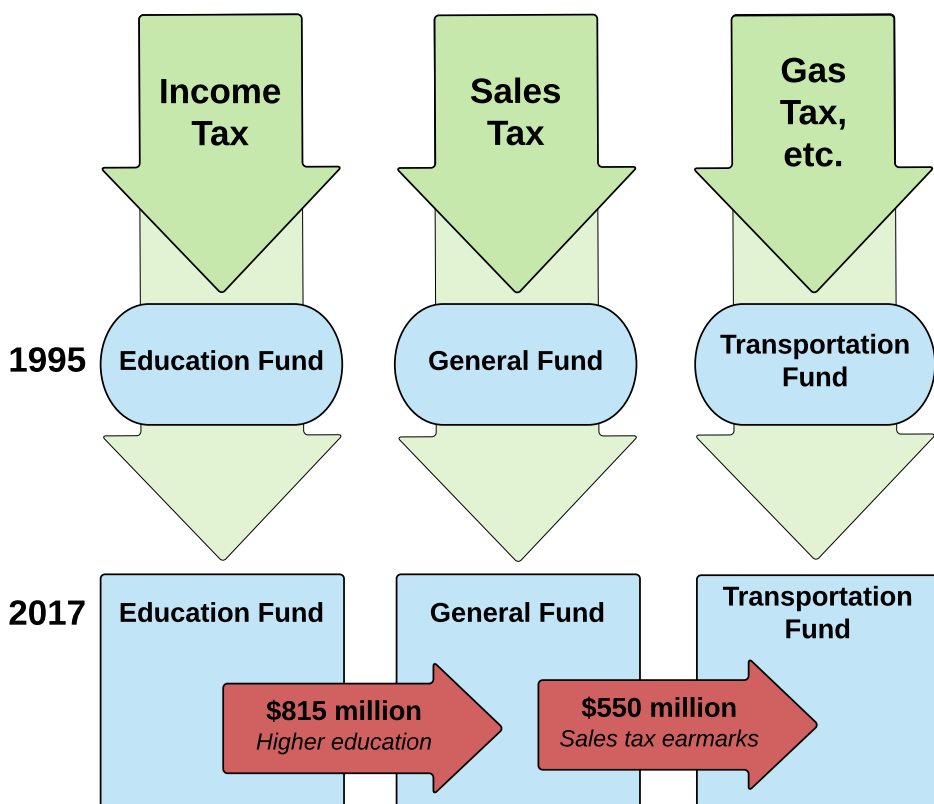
Income Tax

Sales Tax

Gas Tax, etc.

1995

Education Fund

General Fund

Transportation Fund

2017

Education Fund

General Fund

Transportation Fund

$815 million
Higher education

$550 million
Sales tax earmarks